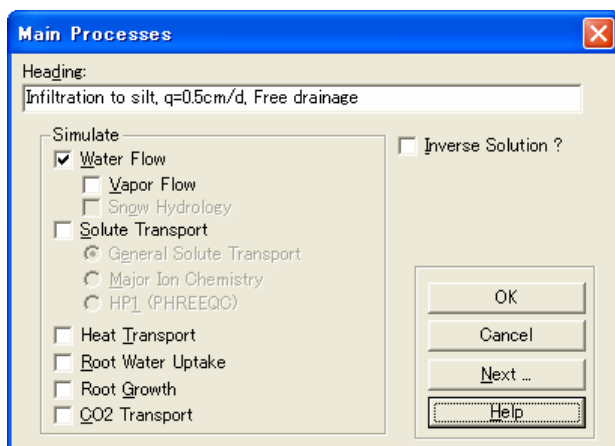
Main Processes

Heading:
Infiltration to silt, q=0.5cm/d, Free drainage

Simulate
Water Flow
Vapor Flow
Snow Hydrology
Solute Transport
General Solute Transport
Major Ion Chemistry
HP1 (PHREEQC)
Heat Transport
Root Water Uptake
Root Growth
CO2 Transport

Inverse Solution ?

OK
Cancel
Next ...
Help